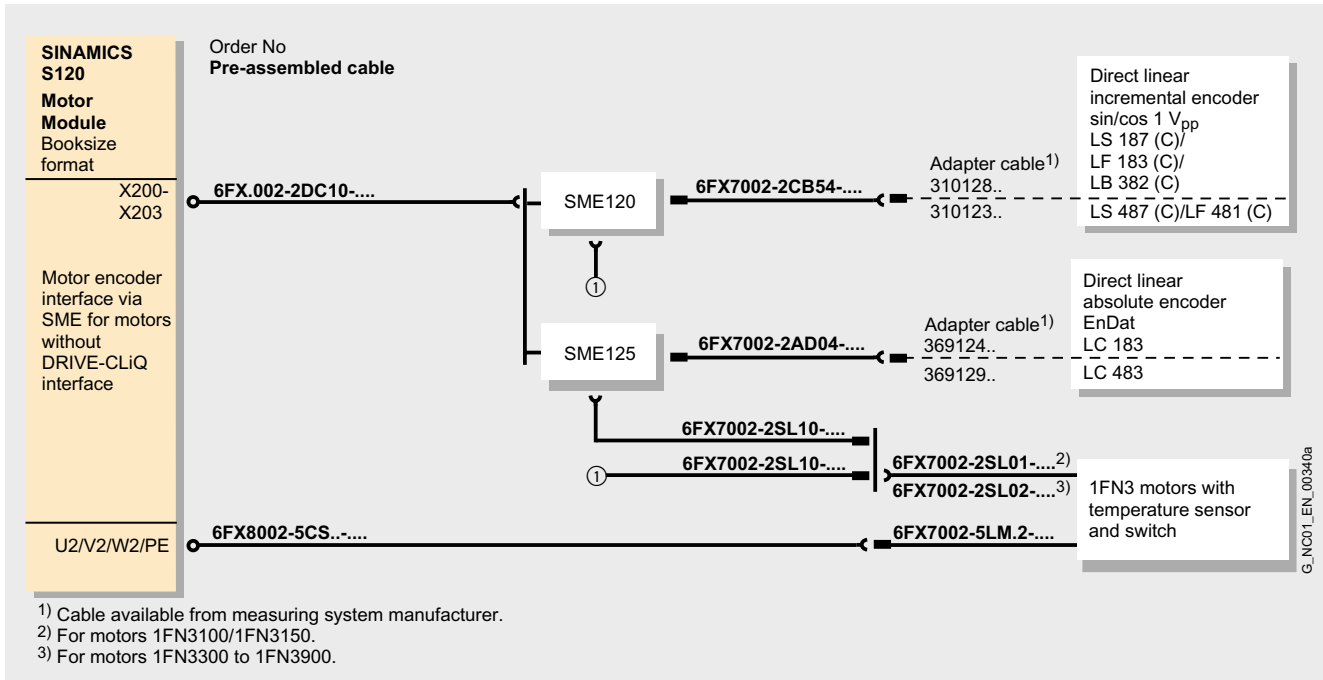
SINAMICS S120

Motor Module
Booksize format

X200-X203

Motor encoder interface via SME for motors without DRIVE-CLiQ interface

U2/V2/W2/PE

Order No
Pre-assembled cable

6FX.002-2DC10-....

SME120

6FX7002-2CB54-....

Adapter cable$^{1)}$
310128..
310123..

Direct linear incremental encoder sin/cos 1 $V_{pp}$
LS 187 (C)/
LF 183 (C)/
LB 382 (C)
LS 487 (C)/LF 481 (C)

①

SME125

6FX7002-2AD04-....

Adapter cable$^{1)}$
369124..
369129..

Direct linear absolute encoder EnDat
LC 183
LC 483

6FX7002-2SL10-....

①

6FX7002-2SL10-....

6FX7002-2SL01-....$^{2)}$
6FX7002-2SL02-....$^{3)}$

1FN3 motors with temperature sensor and switch

6FX8002-5CS..-....

6FX7002-5LM.2-....

G_NC01_EN_00340a

$^{1)}$ Cable available from measuring system manufacturer.
$^{2)}$ For motors 1FN3100/1FN3150.
$^{3)}$ For motors 1FN3300 to 1FN3900.